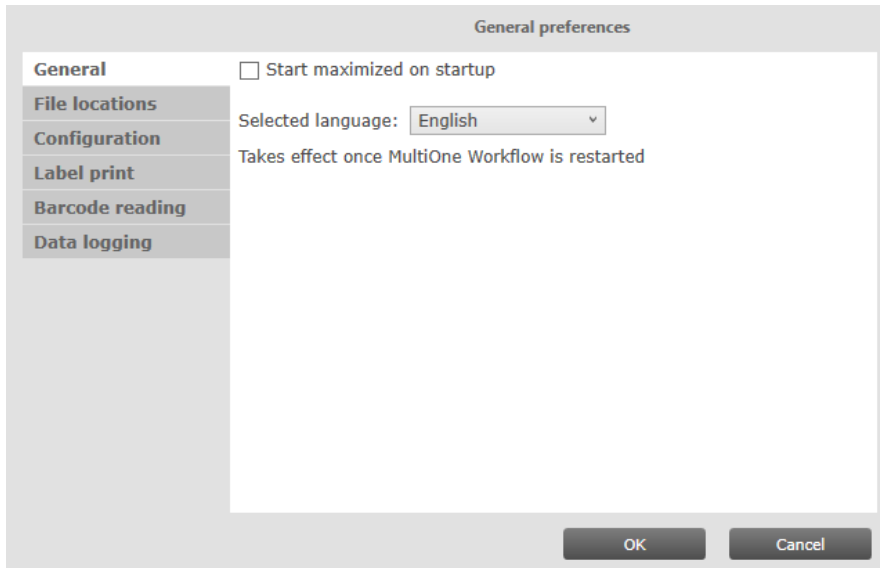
General preferences

General
File locations
Configuration
Label print
Barcode reading
Data logging

Start maximized on startup

Selected language: English

Takes effect once MultiOne Workflow is restarted

OK
Cancel